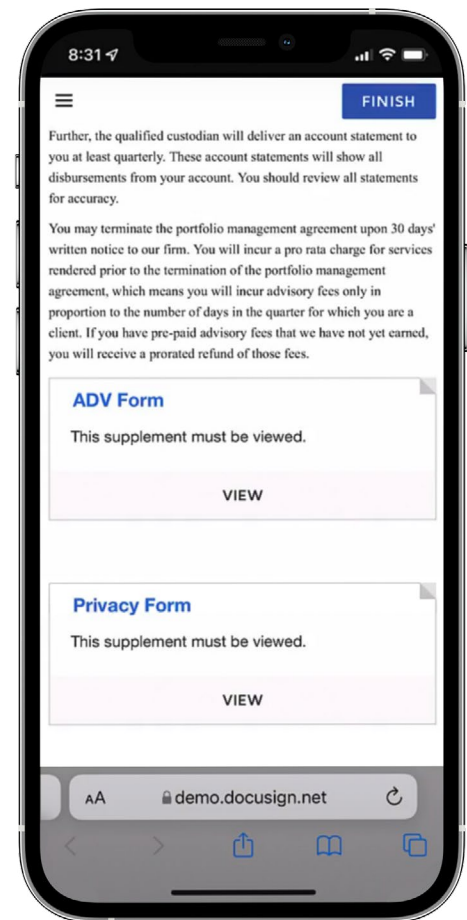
8:31

FINISH

Further, the qualified custodian will deliver an account statement to you at least quarterly. These account statements will show all disbursements from your account. You should review all statements for accuracy.

You may terminate the portfolio management agreement upon 30 days' written notice to our firm. You will incur a pro rata charge for services rendered prior to the termination of the portfolio management agreement, which means you will incur advisory fees only in proportion to the number of days in the quarter for which you are a client. If you have pre-paid advisory fees that we have not yet earned, you will receive a prorated refund of those fees.

ADV Form

This supplement must be viewed.

VIEW

Privacy Form

This supplement must be viewed.

VIEW

AA demo.docusign.net